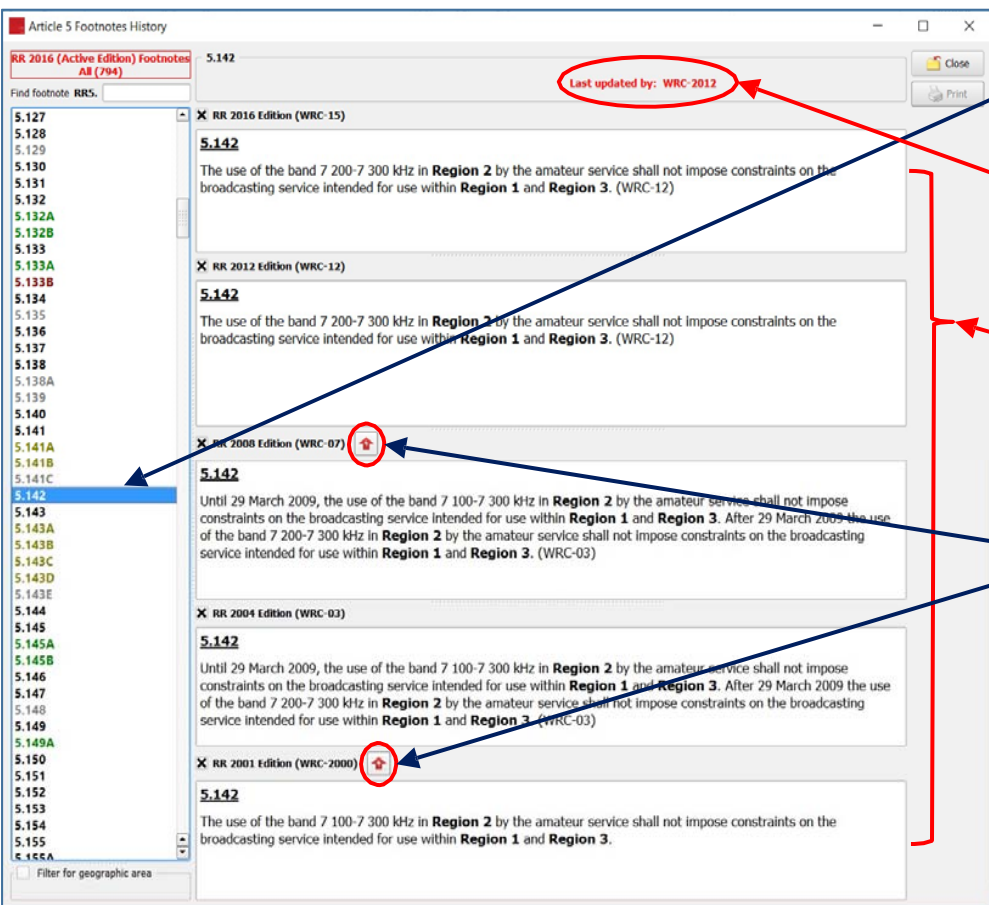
Article 5 Footnotes History

RR 2016 (Active Edition) Footnotes All (794)

Find footnote RR5.

5.127
5.128
5.129
5.130
5.131
5.132
5.132A
5.132B
5.133
5.133A
5.133B
5.134
5.135
5.136
5.137
5.138
5.138A
5.139
5.140
5.141
5.141A
5.141B
5.141C
5.142
5.143
5.143A
5.143B
5.143C
5.143D
5.143E
5.144
5.145
5.145A
5.145B
5.146
5.147
5.148
5.149
5.149A
5.150
5.151
5.152
5.153
5.154
5.155
5.155A

Filter for geographic area

5.142

Last updated by: WRC-2012

Close

Print

RR 2016 Edition (WRC-15)

5.142

The use of the band 7 200-7 300 kHz in **Region 2** by the amateur service shall not impose constraints on the broadcasting service intended for use within **Region 1** and **Region 3**. (WRC-12)

RR 2012 Edition (WRC-12)

5.142

The use of the band 7 200-7 300 kHz in **Region 2** by the amateur service shall not impose constraints on the broadcasting service intended for use within **Region 1** and **Region 3**. (WRC-12)

RR 2008 Edition (WRC-07)

5.142

Until 29 March 2009, the use of the band 7 100-7 300 kHz in **Region 2** by the amateur service shall not impose constraints on the broadcasting service intended for use within **Region 1** and **Region 3**. After 29 March 2009 the use of the band 7 200-7 300 kHz in **Region 2** by the amateur service shall not impose constraints on the broadcasting service intended for use within **Region 1** and **Region 3**. (WRC-03)

RR 2004 Edition (WRC-03)

5.142

Until 29 March 2009, the use of the band 7 100-7 300 kHz in **Region 2** by the amateur service shall not impose constraints on the broadcasting service intended for use within **Region 1** and **Region 3**. After 29 March 2009 the use of the band 7 200-7 300 kHz in **Region 2** by the amateur service shall not impose constraints on the broadcasting service intended for use within **Region 1** and **Region 3**. (WRC-03)

RR 2001 Edition (WRC-2000)

5.142

The use of the band 7 100-7 300 kHz in **Region 2** by the amateur service shall not impose constraints on the broadcasting service intended for use within **Region 1** and **Region 3**.